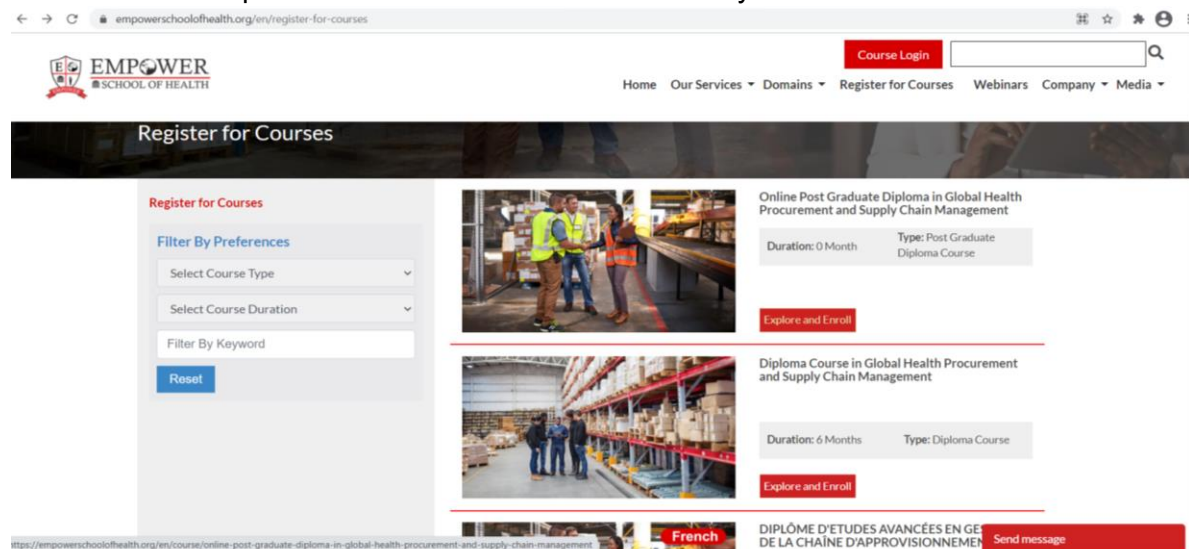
empowerschoolofhealth.org/en/register-for-courses

EMPOWER SCHOOL OF HEALTH

Course Login

Home Our Services Domains Register for Courses Webinars Company Media

Register for Courses

Register for Courses

Filter By Preferences

Select Course Type

Select Course Duration

Filter By Keyword

Reset

Online Post Graduate Diploma in Global Health Procurement and Supply Chain Management

Duration: 0 Month Type: Post Graduate Diploma Course

Explore and Enroll

Diploma Course in Global Health Procurement and Supply Chain Management

Duration: 6 Months Type: Diploma Course

Explore and Enroll

French

DIPLÔME D'ETUDES AVANCÉES EN GE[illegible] DE LA CHAÎNE D'APPROVISIONNEMEN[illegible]

Send message

https://empowerschoolofhealth.org/en/course/online-post-graduate-diploma-in-global-health-procurement-and-supply-chain-management